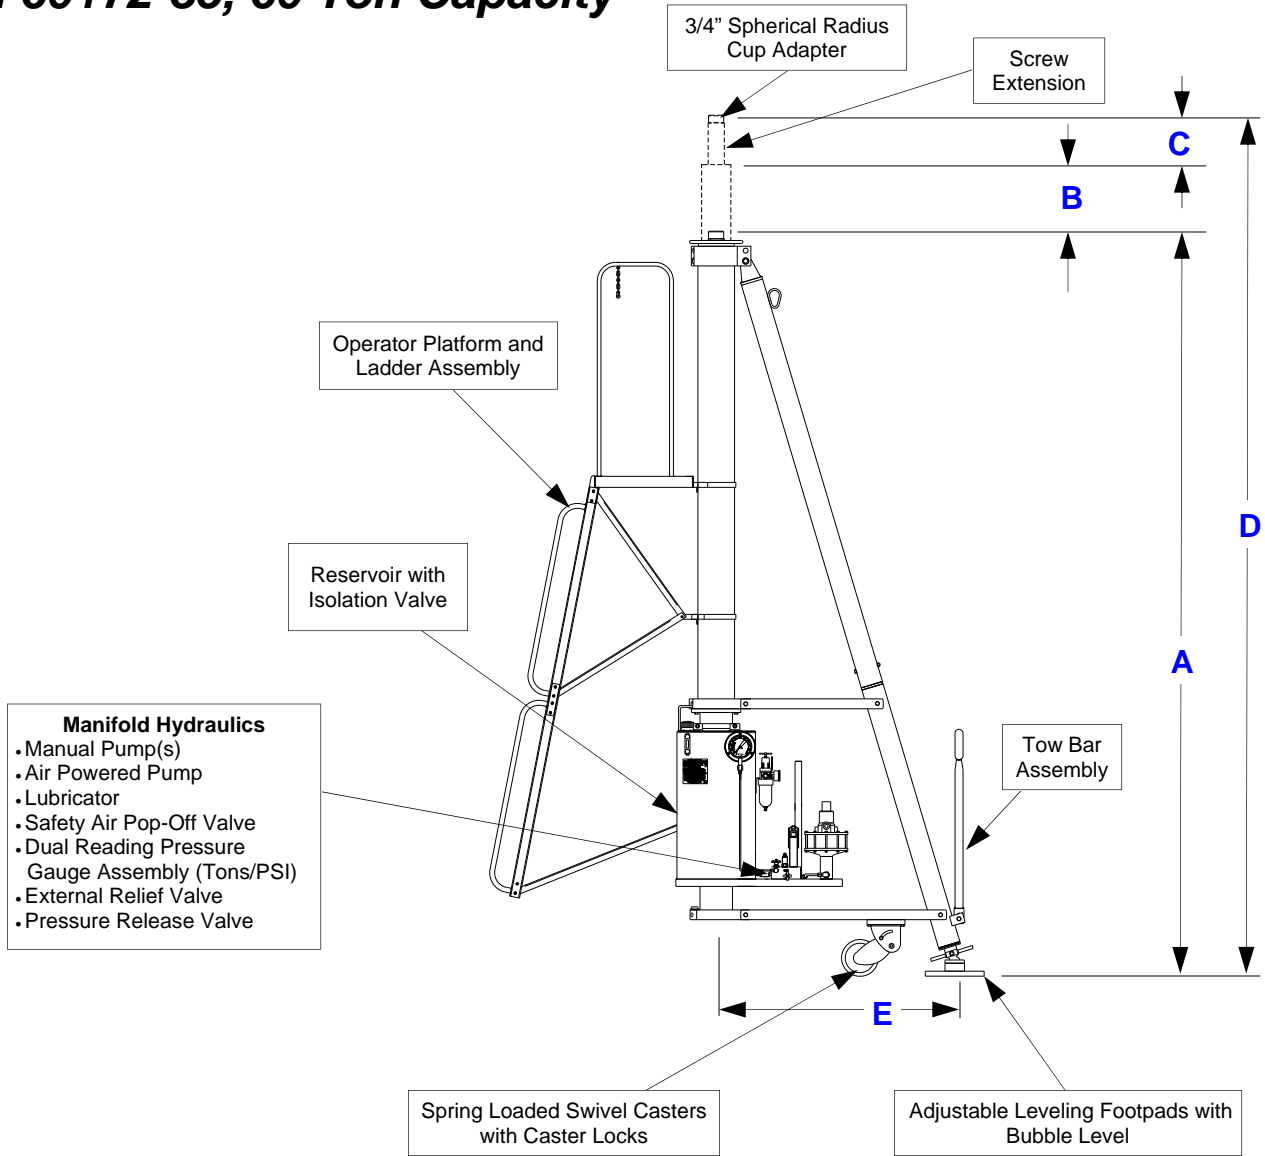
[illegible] 60172-60, 60 Ton Capacity

3/4” Spherical Radius Cup Adapter

Screw Extension

C

B

D

A

Operator Platform and Ladder Assembly

Reservoir with Isolation Valve

Manifold Hydraulics
• Manual Pump(s)
• Air Powered Pump
• Lubricator
• Safety Air Pop-Off Valve
• Dual Reading Pressure Gauge Assembly (Tons/PSI)
• External Relief Valve
• Pressure Release Valve

Tow Bar Assembly

E

Spring Loaded Swivel Casters with Caster Locks

Adjustable Leveling Footpads with Bubble Level